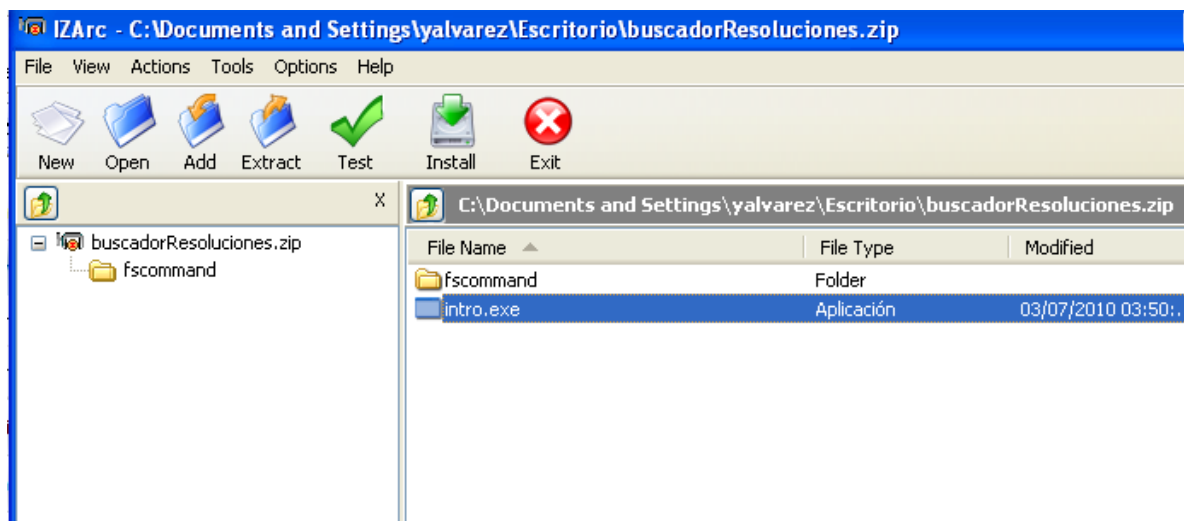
IZArc - C:\Documents and Settings\yalvarez\Escritorio\buscadorResoluciones.zip

File View Actions Tools Options Help

New Open Add Extract Test Install Exit

X

buscadorResoluciones.zip
fscommand

C:\Documents and Settings\yalvarez\Escritorio\buscadorResoluciones.zip

| File Name | File Type | Modified |
|---|---|---|
| fscommand | Folder | |
| intro.exe | Aplicación | 03/07/2010 03:50:. |